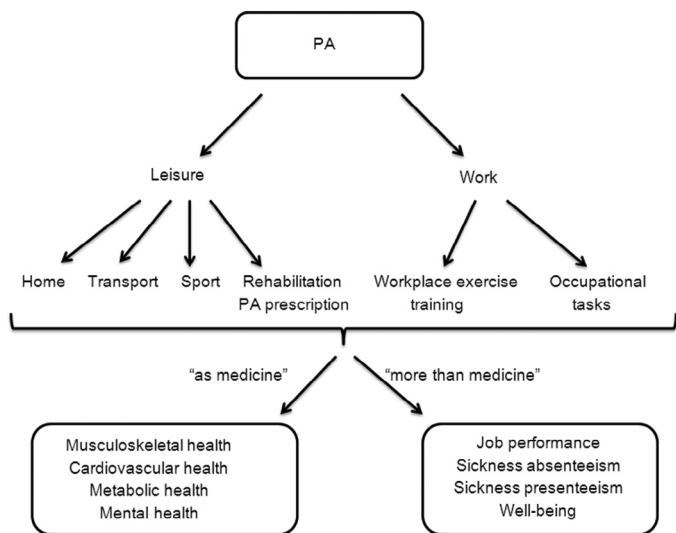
PA

Leisure

Work

Home

Transport

Sport

Rehabilitation
PA prescription

Workplace exercise
training

Occupational
tasks

"as medicine"

"more than medicine"

Musculoskeletal health
Cardiovascular health
Metabolic health
Mental health

Job performance
Sickness absenteeism
Sickness presenteeism
Well-being